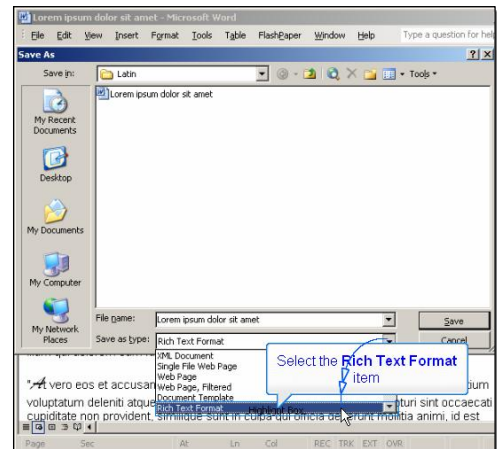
Lorem ipsum dolor sit amet - Microsoft Word

File Edit View Insert Format Tools Table FlashPaper Window Help Type a question for help

Save As ? X

Save in: Latin Tools

Lorem ipsum dolor sit amet

My Recent Documents

Desktop

My Documents

My Computer

My Network Places

File name: Lorem ipsum dolor sit amet

Save as type: Rich Text Format

Save

Cancel

XML Document
Single File Web Page
Web Page
Web Page, Filtered
Document Template
Rich Text Format

Select the **Rich Text Format** item

Highlight Box

"At vero eos et accusam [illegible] tium voluptatum deleniti atque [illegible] turi sint occaecati cupiditate non provident, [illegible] molitia animi, id est

Page Sec At Ln Col REC TRK EXT OVR